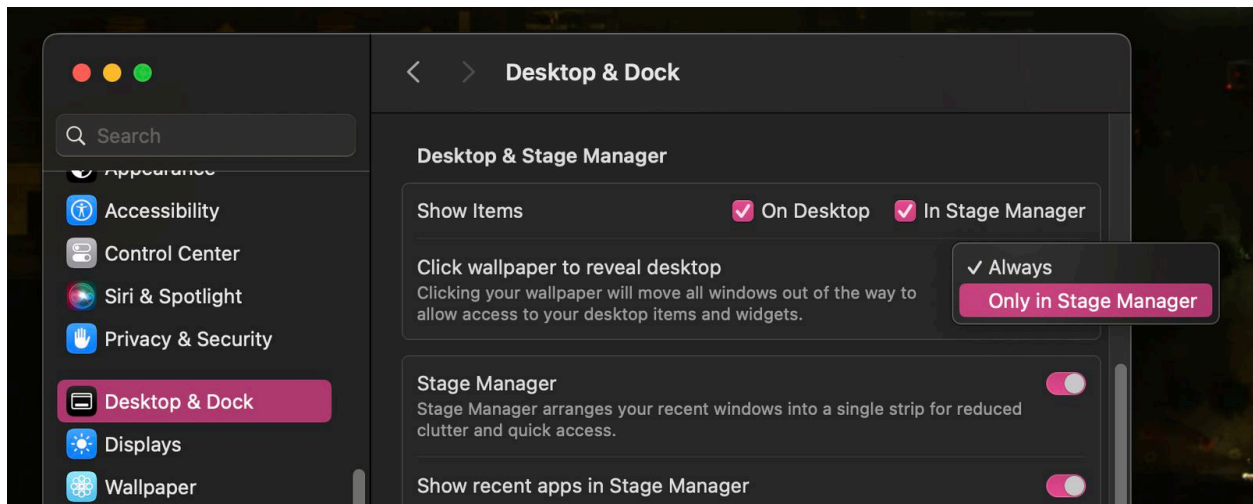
Search
Appearance
Accessibility
Control Center
Siri & Spotlight
Privacy & Security
Desktop & Dock
Displays
Wallpaper

Desktop & Dock

Desktop & Stage Manager

Show Items
On Desktop
In Stage Manager

Click wallpaper to reveal desktop
Clicking your wallpaper will move all windows out of the way to allow access to your desktop items and widgets.

✓ Always
Only in Stage Manager

Stage Manager
Stage Manager arranges your recent windows into a single strip for reduced clutter and quick access.

Show recent apps in Stage Manager